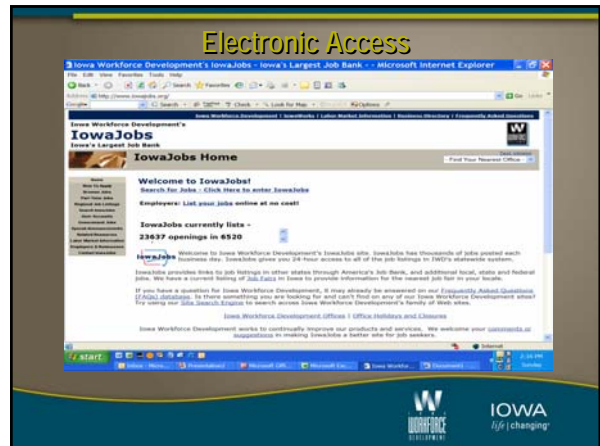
Electronic Access

Iowa Workforce Development's IowaJobs - Iowa's Largest Job Bank - - Microsoft Internet Explorer

File Edit View Favorites Tools Help

Back Search Favorites

Address http://www.iowajobs.org/ Go Links

Google Search Check Look for Map Options

Iowa Workforce Development | IowaWORKS | Labor Market Information | Business Directory | Frequently Asked Questions

Iowa Workforce Development's
IowaJobs
Iowa's Largest Job Bank

IowaJobs Home

Find Your Nearest Office

Welcome to IowaJobs!
Search for Jobs - Click Here to enter IowaJobs

Employers: List your jobs online at no cost!

IowaJobs currently lists -
23637 openings in 6520

Welcome to Iowa Workforce Development's IowaJobs site. IowaJobs has thousands of jobs posted each business day. IowaJobs gives you 24-hour access to all of the job listings in IWD's statewide system.

IowaJobs provides links to job listings in other states through America's Job Bank, and additional local, state and federal jobs. We have a current listing of Job Fairs in Iowa to provide information for the nearest job fair in your locale.

If you have a question for Iowa Workforce Development, it may already be answered on our Frequently Asked Questions (FAQs) database. Is there something you are looking for and can't find on any of our Iowa Workforce Development sites? Try using our Site Search Engine to search across Iowa Workforce Development's family of Web sites.

Iowa Workforce Development Offices | Office Holidays and Closures

Iowa Workforce Development works to continually improve our products and services. We welcome your comments or suggestions in making IowaJobs a better site for job seekers.

Internet

start

IOWA
life | changing